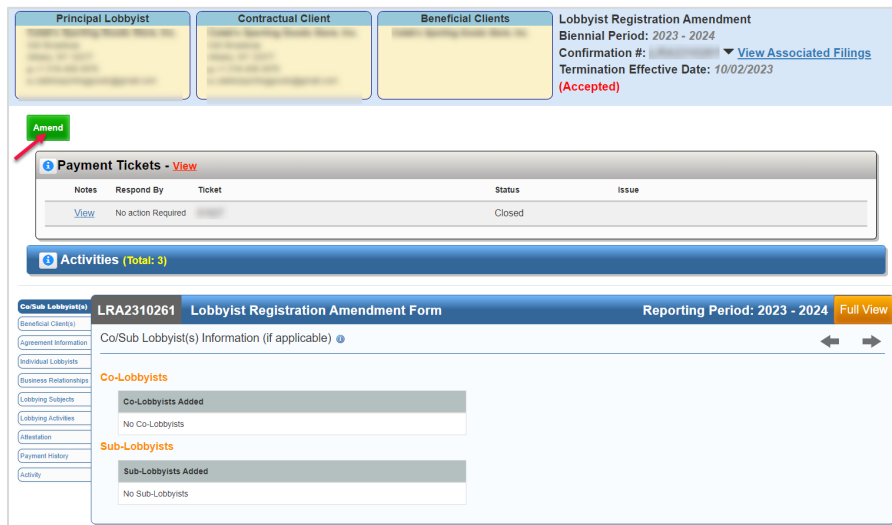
Principal Lobbyist
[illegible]

Contractual Client
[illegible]

Beneficial Clients
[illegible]

Lobbyist Registration Amendment
Biennial Period: 2023 - 2024
Confirmation #: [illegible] View Associated Filings
Termination Effective Date: 10/02/2023
(Accepted)

Amend

Payment Tickets - View

| Notes | Respond By | Ticket | Status | Issue |
|---|---|---|---|---|
| View | No action Required | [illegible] | Closed | |

Activities (Total: 3)

Co/Sub Lobbyist(s)
Beneficial Client(s)
Agreement Information
Individual Lobbyists
Business Relationships
Lobbying Subjects
Lobbying Activities
Attestation
Payment History
Activity

LRA2310261 Lobbyist Registration Amendment Form Reporting Period: 2023 - 2024 Full View

Co/Sub Lobbyist(s) Information (if applicable)

Co-Lobbyists

| Co-Lobbyists Added |
|---|
| No Co-Lobbyists |

Sub-Lobbyists

| Sub-Lobbyists Added |
|---|
| No Sub-Lobbyists |